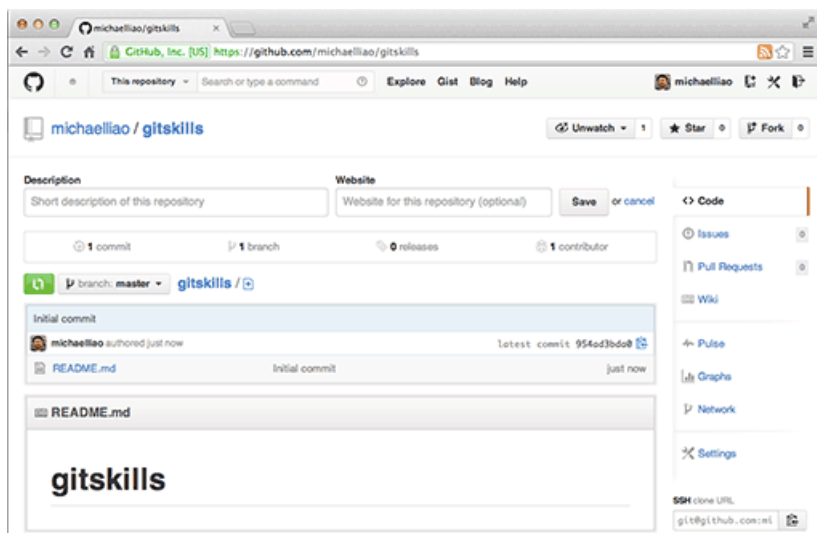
michaelliao/gitskills ×

GitHub, Inc. [US] https://github.com/michaelliao/gitskills

This repository Search or type a command Explore Gist Blog Help michaelliao

michaelliao / gitskills

Unwatch 1 Star 0 Fork 0

Description
Short description of this repository

Website
Website for this repository (optional)

Save or cancel

1 commit 1 branch 0 releases 1 contributor

branch: master gitskills / +

Initial commit

michaelliao authored just now latest commit 954od3bdo8

README.md Initial commit just now

README.md

gitskills

Code
Issues 0
Pull Requests 0
Wiki
Pulse
Graphs
Network
Settings

SSH clone URL
git@github.com:mi